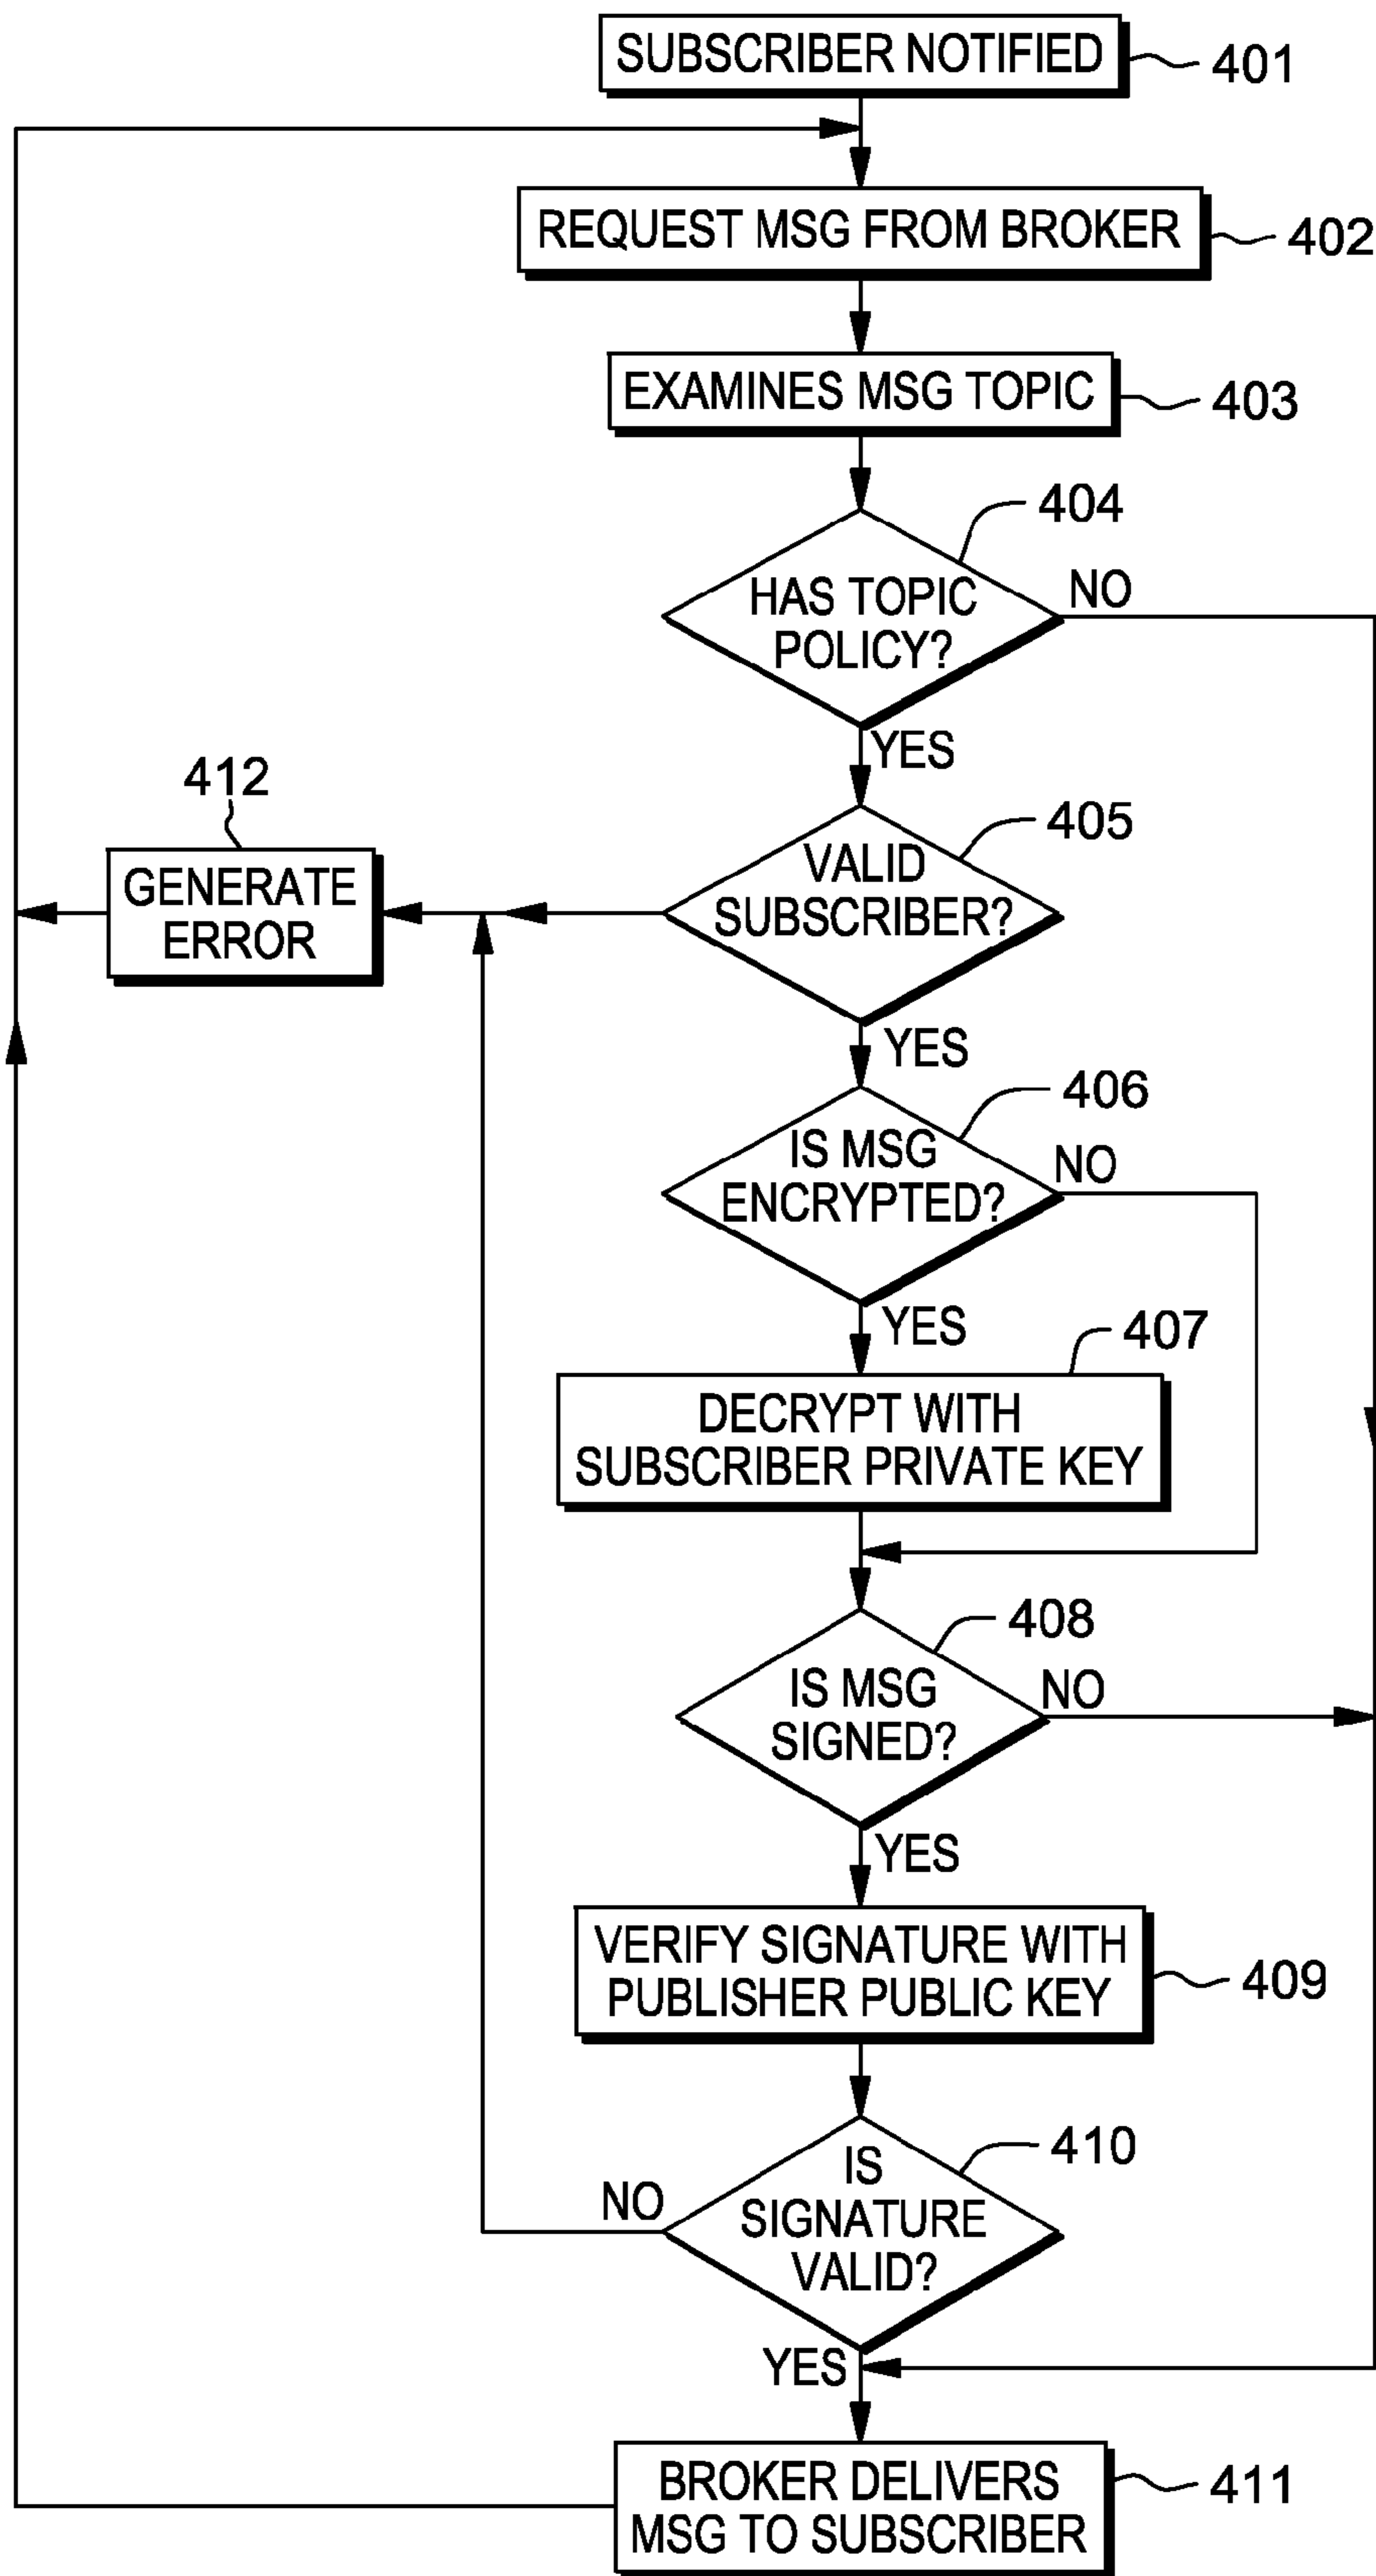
SUBSCRIBER NOTIFIED 401

REQUEST MSG FROM BROKER 402

EXAMINES MSG TOPIC 403

404
HAS TOPIC POLICY?
NO
YES

412
GENERATE ERROR

405
VALID SUBSCRIBER?
YES

406
IS MSG ENCRYPTED?
NO
YES

407
DECRYPT WITH SUBSCRIBER PRIVATE KEY

408
IS MSG SIGNED?
NO
YES

VERIFY SIGNATURE WITH PUBLISHER PUBLIC KEY 409

410
IS SIGNATURE VALID?
NO
YES

BROKER DELIVERS MSG TO SUBSCRIBER 411